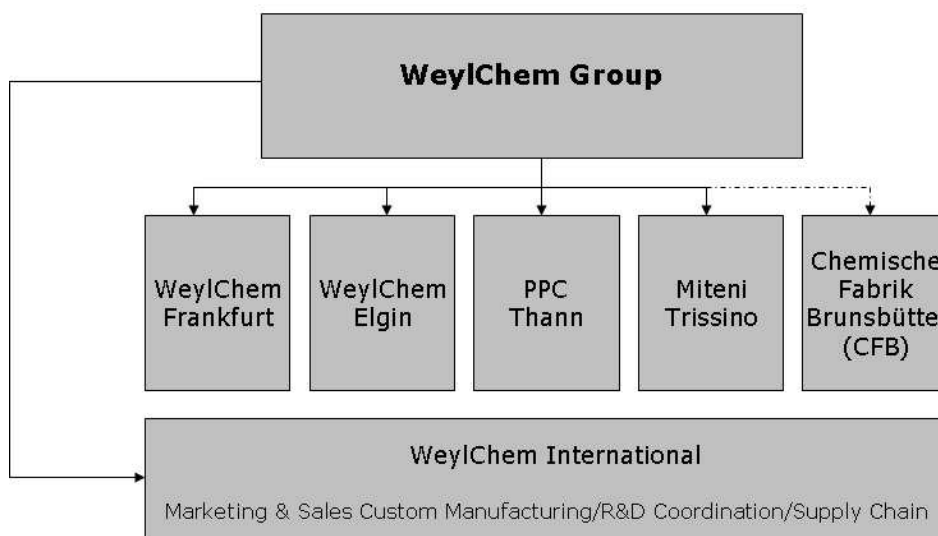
WeylChem Group

WeylChem Frankfurt

WeylChem Elgin

PPC Thann

Miteni Trissino

Chemische Fabrik Brunsbütte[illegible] (CFB)

WeylChem International

Marketing & Sales Custom Manufacturing/R&D Coordination/Supply Chain